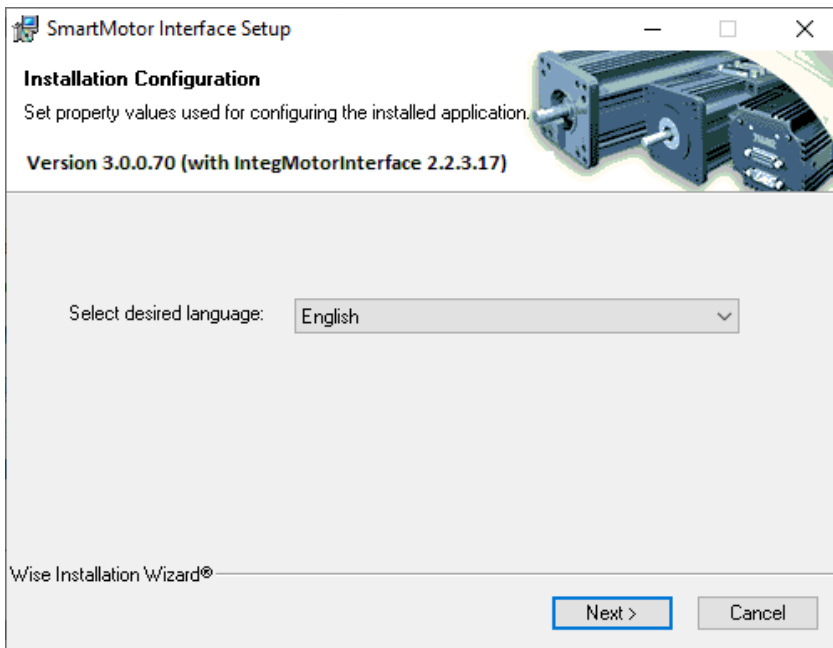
SmartMotor Interface Setup

Installation Configuration

Set property values used for configuring the installed application.

Version 3.0.0.70 (with IntegMotorInterface 2.2.3.17)

Select desired language: English

Wise Installation Wizard®

Next >

Cancel